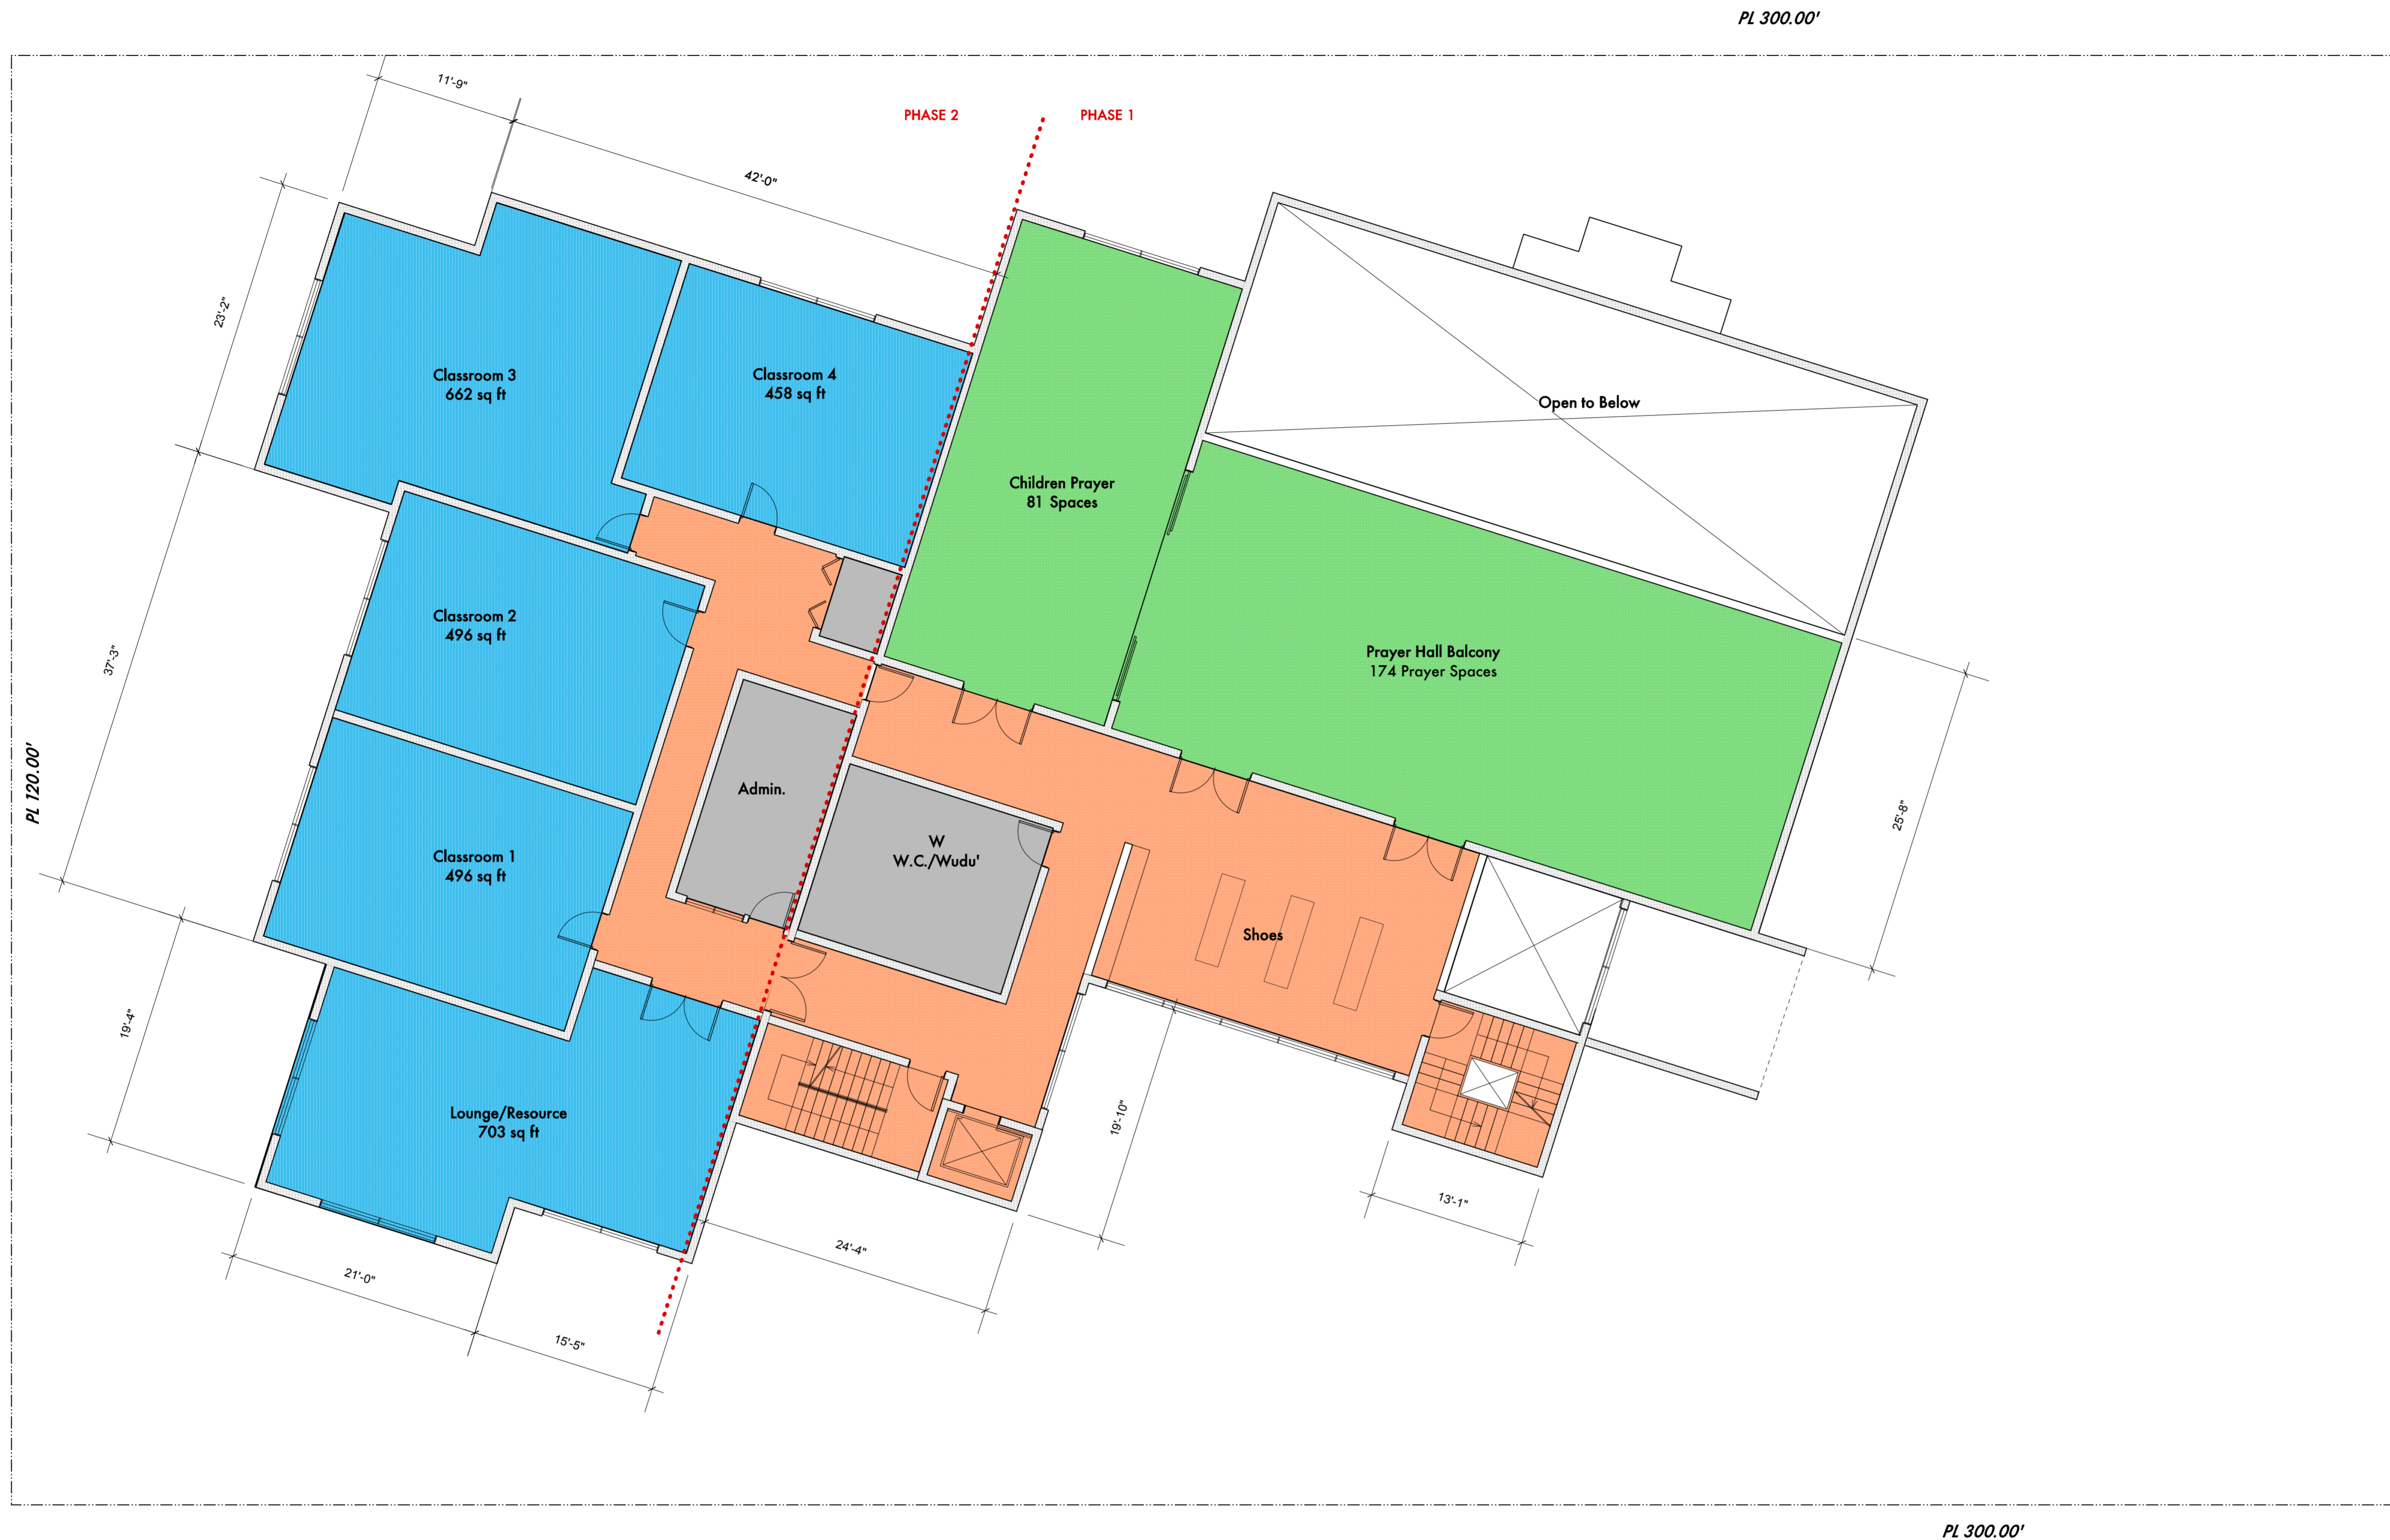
PL 300.00'

11'-9"

PHASE 2

PHASE 1

42'-0"

23'-2"

Classroom 3
662 sq ft

Classroom 4
458 sq ft

Open to Below

Children Prayer
81 Spaces

Classroom 2
496 sq ft

37'-3"

Prayer Hall Balcony
174 Prayer Spaces

Admin.

PL 120.00'

W
W.C./Wudu'

25'-8"

Classroom 1
496 sq ft

Shoes

19'-4"

Lounge/Resource
703 sq ft

19'-10"

13'-1"

24'-4"

21'-0"

15'-5"

PL 300.00'